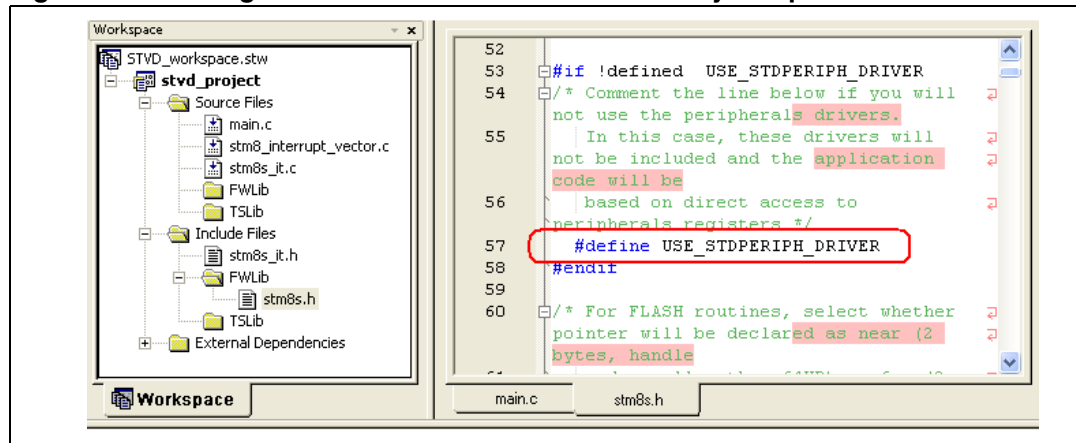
Workspace

STVD_workspace.stw
stvd_project
Source Files
main.c
stm8_interrupt_vector.c
stm8s_it.c
FWLib
TSLib
Include Files
stm8s_it.h
FWLib
stm8s.h
TSLib
External Dependencies

Workspace

52
53 #if !defined USE_STDPERIPH_DRIVER
54 /* Comment the line below if you will not use the peripherals drivers.
55 In this case, these drivers will not be included and the application code will be
56 based on direct access to peripherals registers */
57 #define USE_STDPERIPH_DRIVER
58 #endif
59
60 /* For FLASH routines, select whether pointer will be declared as near (2 bytes, handle

main.c
stm8s.h